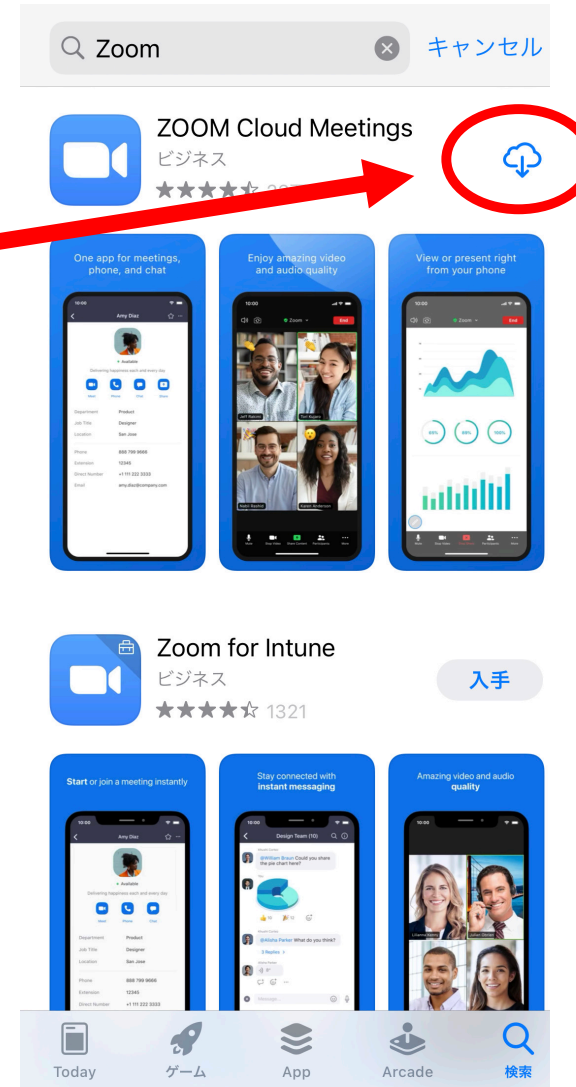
Zoom

キャンセル

ZOOM Cloud Meetings

ビジネス

One app for meetings, phone, and chat

10:06

Amy Diaz

Available

Delivering happiness each and every day

Meet Phone Chat Share

Department Product

Job Title Designer

Location San Jose

Phone 888 799 9666

Extension 12345

Direct Number +1 111 222 3333

Email amy.diaz@company.com

Enjoy amazing video and audio quality

10:00

Zoom

End

Jeff Nacos

Tori Rogers

Matt Rashid

Karen Anderson

Mute Stop Video Share Content Participants More

View or present right from your phone

10:00

Zoom

End

60% 80% 100%

Zoom for Intune

ビジネス

1321

入手

Start or join a meeting instantly

10:00

Amy Diaz

Available

Delivering happiness each and every day

Meet Phone Chat

Department Product

Job Title Designer

Location San Jose

Phone 888 799 9666

Extension 12345

Direct Number +1 111 222 3333

Stay connected with instant messaging

10:00

Design Team (10)

@William Braun Could you share the pie chart here?

@Alisha Parker What do you think?

3 Replies

Message...

Amazing video and audio quality

10:00

Today

ゲーム

App

Arcade

検索